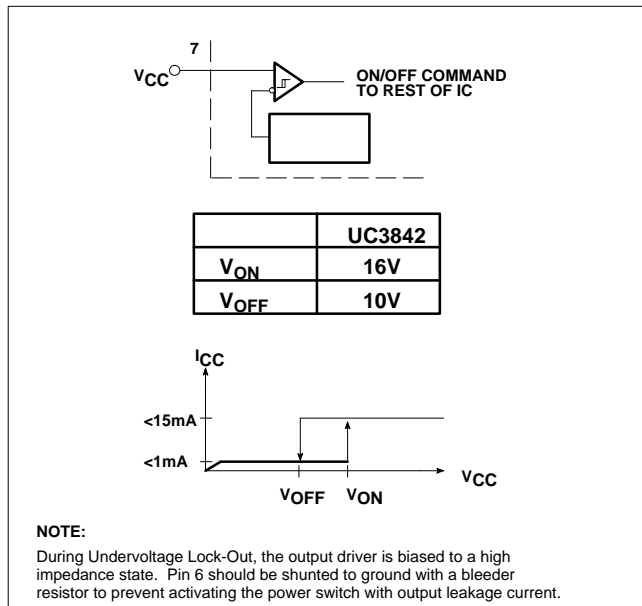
7

$V_{CC}$

ON/OFF COMMAND TO REST OF IC

|  | UC3842 |
|---|---|
| $V_{ON}$ | 16V |
| $V_{OFF}$ | 10V |

$I_{CC}$

<15mA

<1mA

$V_{CC}$

$V_{OFF}$ $V_{ON}$

NOTE:

During Undervoltage Lock-Out, the output driver is biased to a high impedance state. Pin 6 should be shunted to ground with a bleeder resistor to prevent activating the power switch with output leakage current.